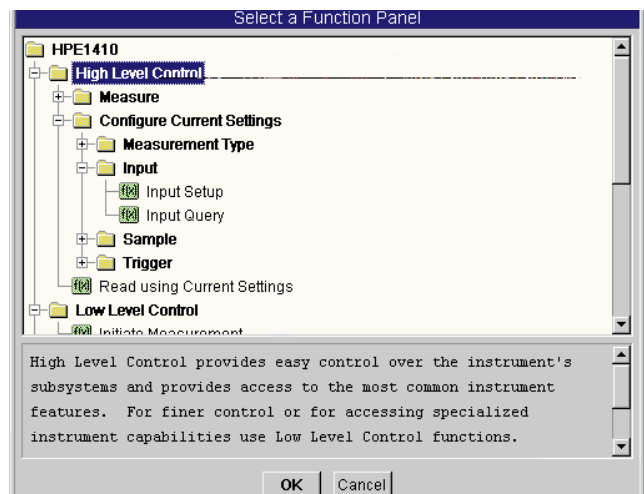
Select a Function Panel

HPE1410
High Level Control
Measure
Configure Current Settings
Measurement Type
Input
f(x) Input Setup
f(x) Input Query
Sample
Trigger
f(x) Read using Current Settings
Low Level Control
f(x) Initiate Measurement

High Level Control provides easy control over the instrument's subsystems and provides access to the most common instrument features. For finer control or for accessing specialized instrument capabilities use Low Level Control functions.

OK Cancel